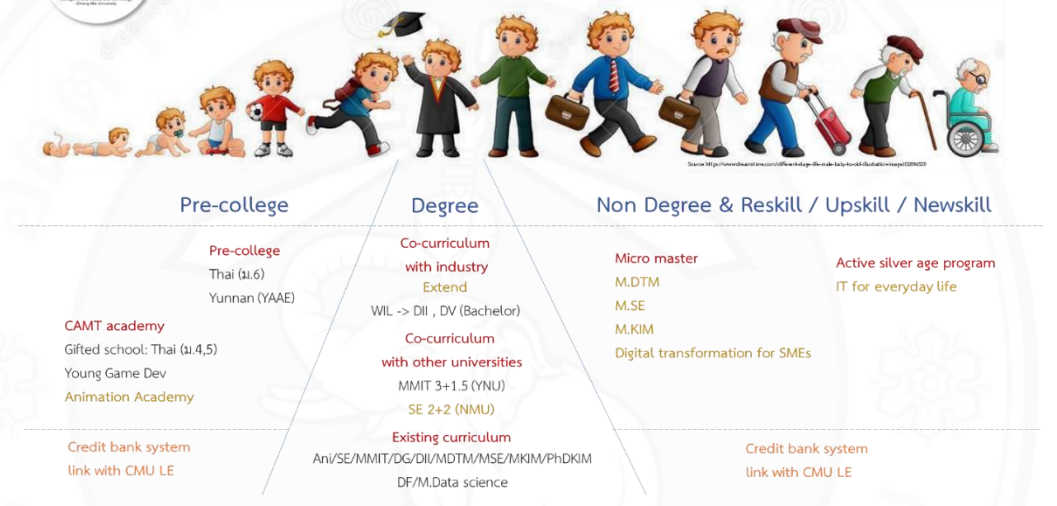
Chiang Mai University

Source: https://www.dreamstime.com/different-stage-life-male-baby-to-old-illustration-image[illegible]

Pre-college

Pre-college
Thai (ม.6)
Yunnan (YAAE)

CAMT academy
Gifted school: Thai (ม.4,5)
Young Game Dev
Animation Academy

Credit bank system
link with CMU LE

Degree

Co-curriculum
with industry
Extend
WIL -> DII , DV (Bachelor)

Co-curriculum
with other universities
MMIT 3+1.5 (YNU)
SE 2+2 (NMU)

Existing curriculum
Ani/SE/MMIT/DG/DII/MDTM/MSE/MKIM/PhDKIM
DF/M.Data science

Non Degree & Reskill / Upskill / Newskill

Micro master
M.DTM
M.SE
M.KIM
Digital transformation for SMEs

Active silver age program
IT for everyday life

Credit bank system
link with CMU LE